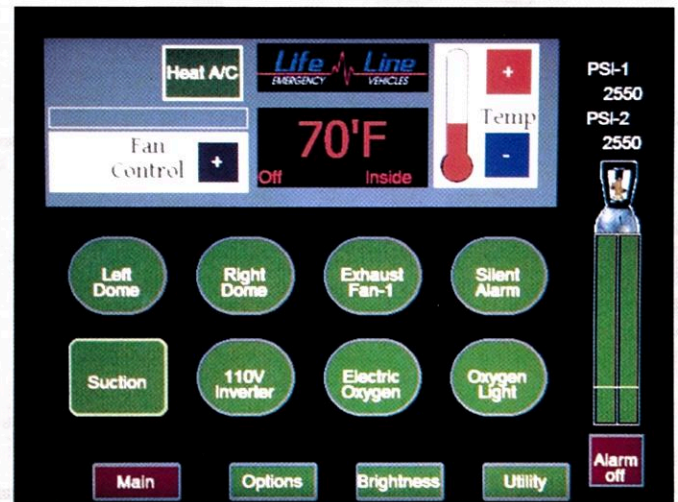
Heat A/C

Life Line
EMERGENCY VEHICLES

Fan Control +

70'F
Off Inside

+
Temp
-

PSI-1
2550
PSI-2
2550

Left Dome

Right Dome

Exhaust Fan-1

Silent Alarm

Suction

110V Inverter

Electric Oxygen

Oxygen Light

Alarm off

Main

Options

Brightness

Utility